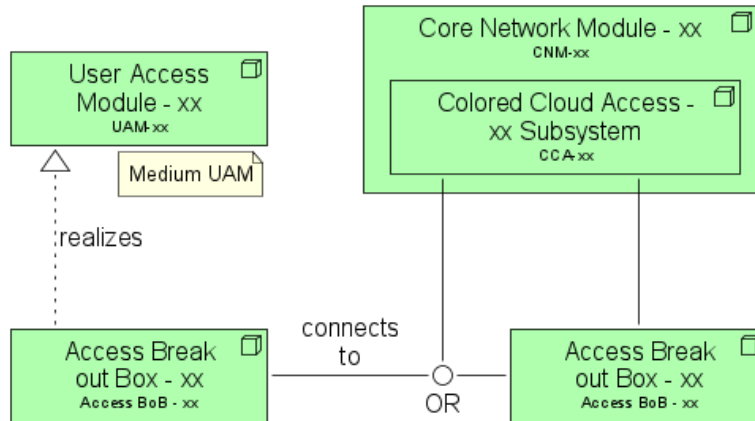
User Access Module - xx
UAM-xx

Medium UAM

realizes

Core Network Module - xx
CNM-xx

Colored Cloud Access - xx Subsystem
CCA-xx

Access Break out Box - xx
Access BoB - xx

connects to

OR

Access Break out Box - xx
Access BoB - xx